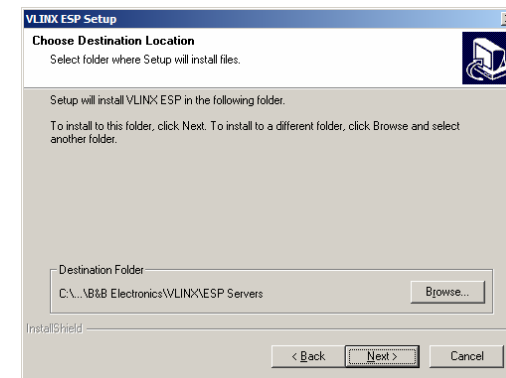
VLINX ESP Setup

Choose Destination Location
Select folder where Setup will install files.

Setup will install VLINX ESP in the following folder.

To install to this folder, click Next. To install to a different folder, click Browse and select another folder.

Destination Folder
C:\...\B&B Electronics\VLINX\ESP Servers
Browse...

InstallShield

< Back
Next >
Cancel